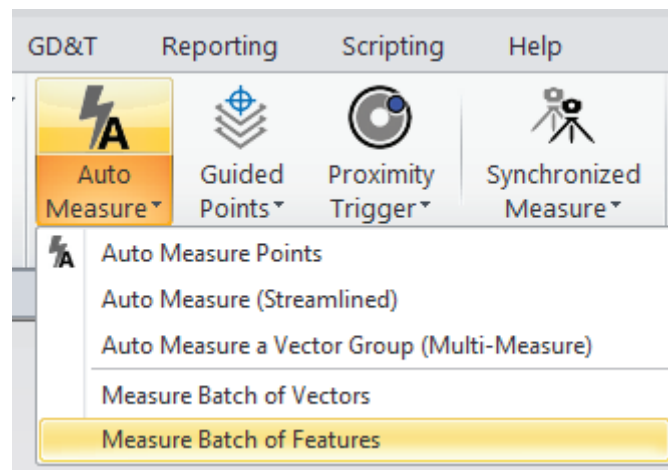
GD&T Reporting Scripting Help

Auto Measure
Guided Points
Proximity Trigger
Synchronized Measure

Auto Measure Points
Auto Measure (Streamlined)
Auto Measure a Vector Group (Multi-Measure)
Measure Batch of Vectors
Measure Batch of Features